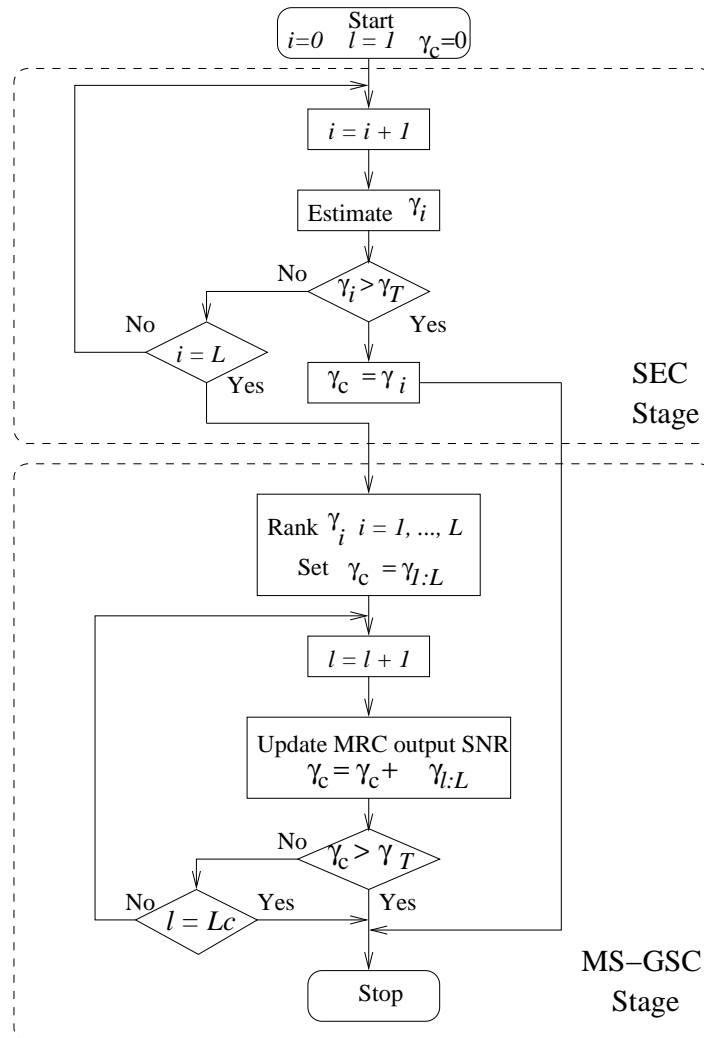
Start
$i=0$ $l=1$ $\gamma_c=0$

$i = i + 1$

Estimate $\gamma_i$

No
$\gamma_i > \gamma_T$
Yes

No
$i = L$
Yes

$\gamma_c = \gamma_i$

SEC
Stage

Rank $\gamma_i$ $i = 1, ..., L$
Set $\gamma_c = \gamma_{1:L}$

$l = l + 1$

Update MRC output SNR
$\gamma_c = \gamma_c + \gamma_{l:L}$

No
$\gamma_c > \gamma_T$
Yes

No
$l = Lc$
Yes

Stop

MS−GSC
Stage